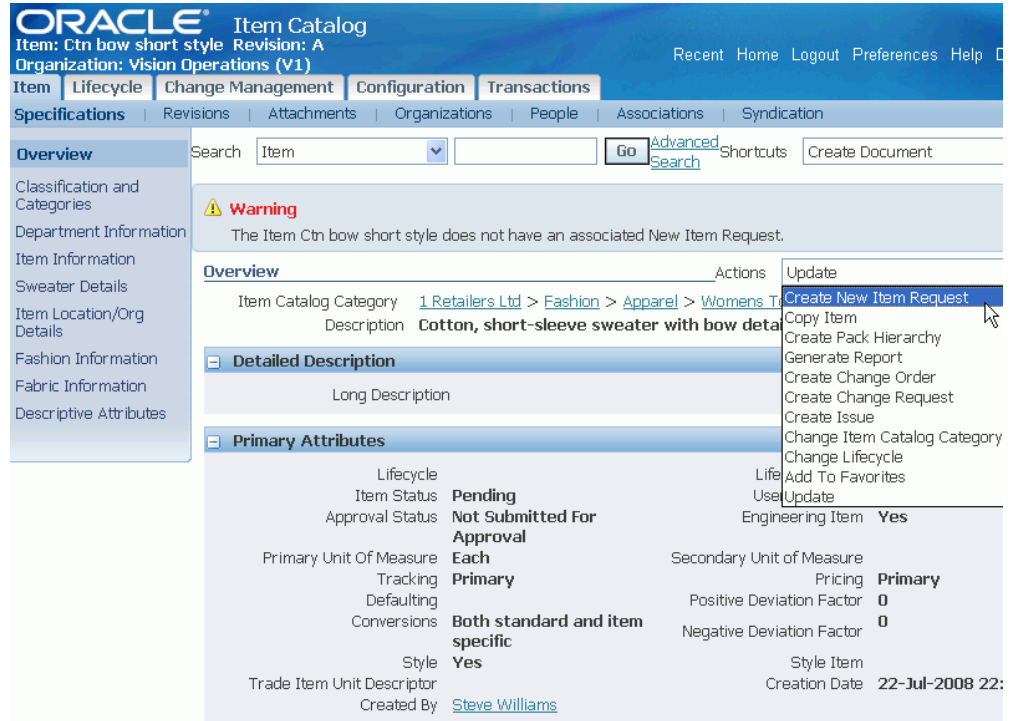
ORACLE Item Catalog
Item: Ctn bow short style Revision: A
Organization: Vision Operations (V1)

Recent Home Logout Preferences Help D

Item | Lifecycle | Change Management | Configuration | Transactions

Specifications | Revisions | Attachments | Organizations | People | Associations | Syndication

Overview
Classification and Categories
Department Information
Item Information
Sweater Details
Item Location/Org Details
Fashion Information
Fabric Information
Descriptive Attributes

Search Item Go Advanced Search Shortcuts Create Document

Warning
The Item Ctn bow short style does not have an associated New Item Request.

Overview Actions Update

Create New Item Request
Copy Item
Create Pack Hierarchy
Generate Report
Create Change Order
Create Change Request
Create Issue
Change Item Catalog Category
Change Lifecycle
Add To Favorites
Update

Item Catalog Category 1 Retailers Ltd > Fashion > Apparel > Womens T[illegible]
Description Cotton, short-sleeve sweater with bow detai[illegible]

Detailed Description
Long Description

Primary Attributes
Lifecycle
Life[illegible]
Item Status Pending
Use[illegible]
Approval Status Not Submitted For Approval
Engineering Item Yes
Primary Unit Of Measure Each
Secondary Unit of Measure
Tracking Primary
Pricing Primary
Defaulting
Positive Deviation Factor 0
Conversions Both standard and item specific
Negative Deviation Factor 0
Style Yes
Style Item
Trade Item Unit Descriptor
Creation Date 22-Jul-2008 22:
Created By Steve Williams